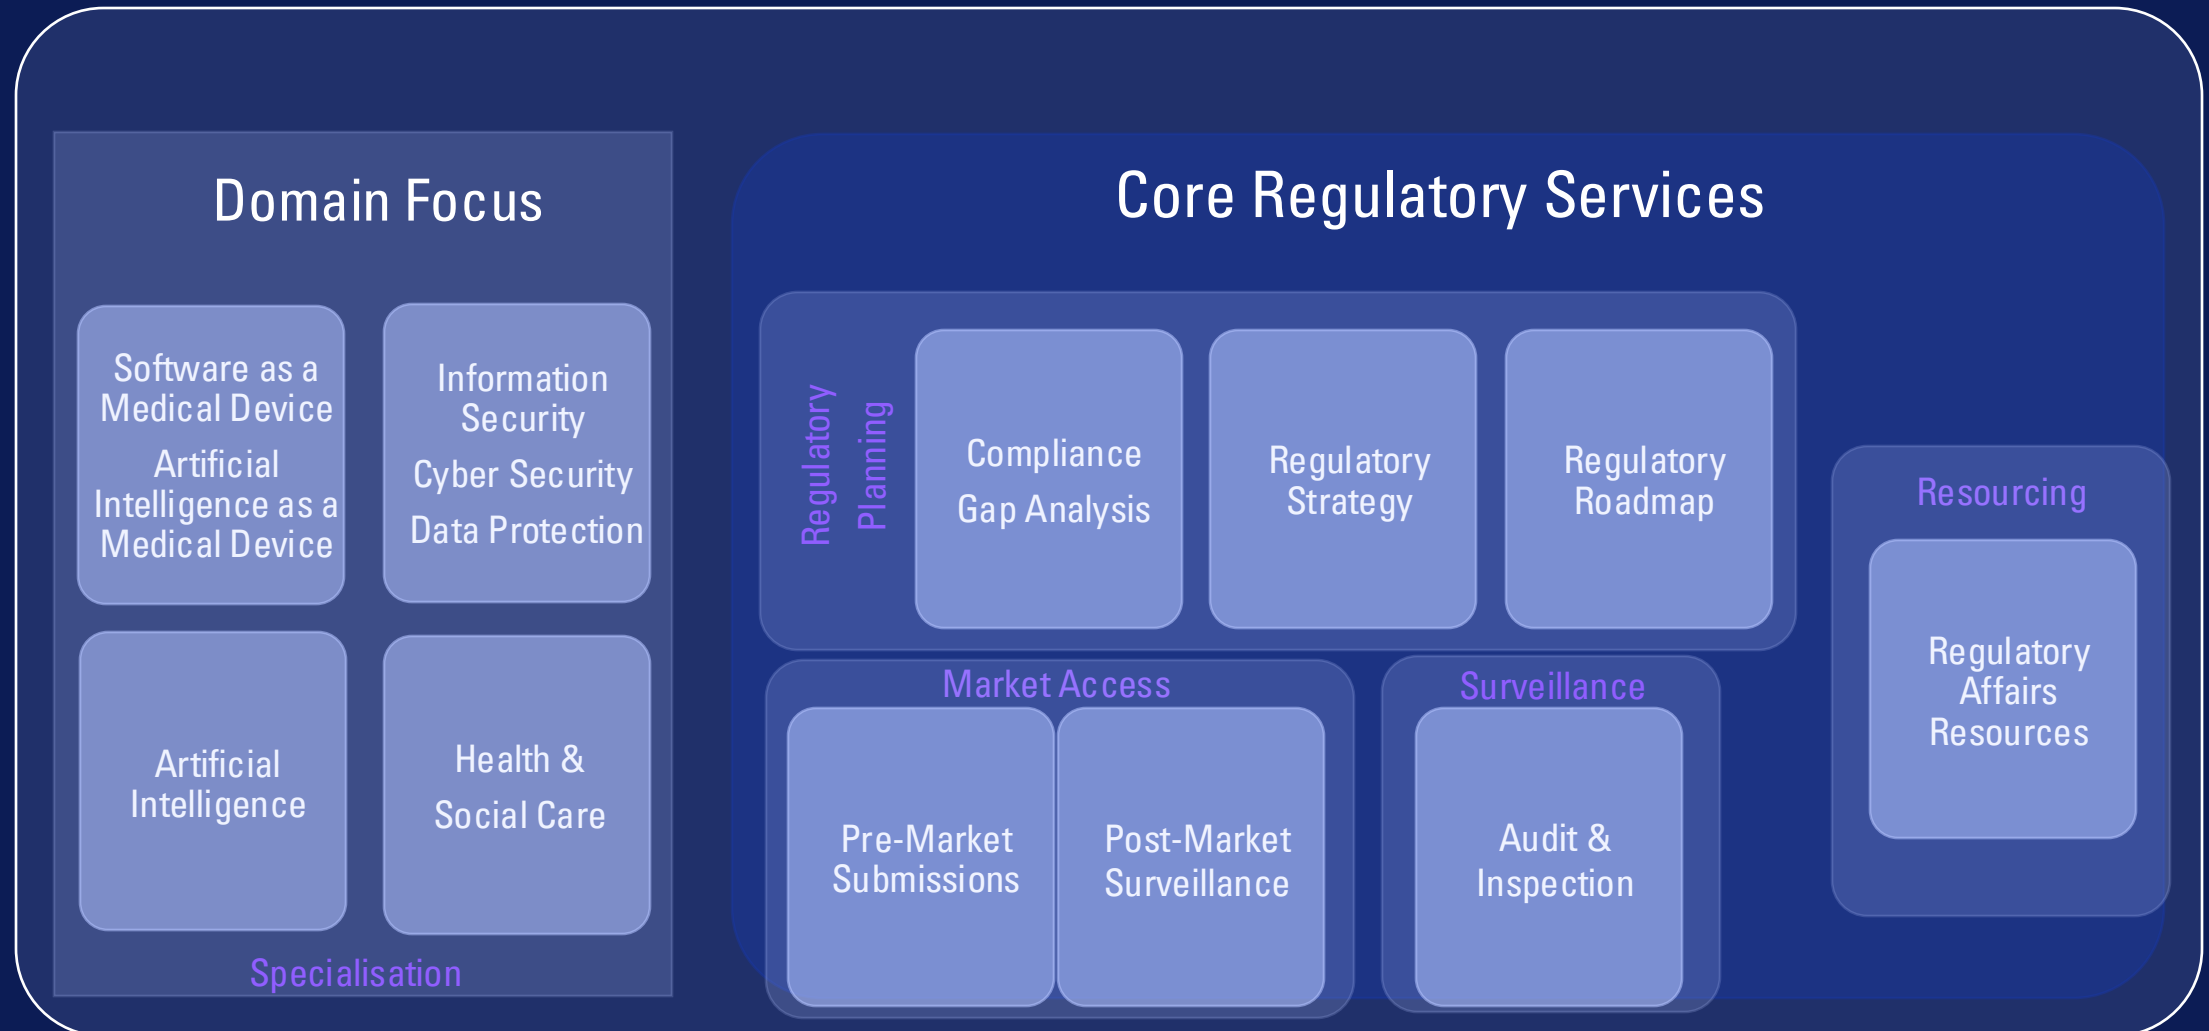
Domain Focus

Software as a Medical Device
Artificial Intelligence as a Medical Device

Information Security
Cyber Security
Data Protection

Artificial Intelligence

Health &
Social Care

Specialisation

Core Regulatory Services

Regulatory Planning

Compliance
Gap Analysis

Regulatory Strategy

Regulatory Roadmap

Resourcing

Regulatory Affairs Resources

Market Access

Pre-Market Submissions

Post-Market Surveillance

Surveillance

Audit &
Inspection